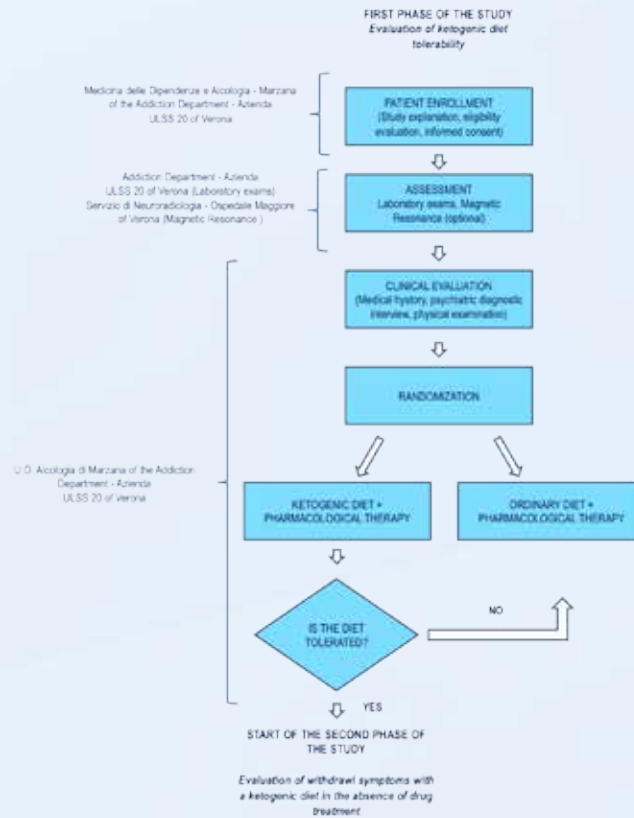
FIRST PHASE OF THE STUDY
Evaluation of ketogenic diet tolerability

Medicina delle Dipendenze e Alcologia - Marzana of the Addiction Department - Azienda ULSS 20 of Verona

PATIENT ENROLLMENT
(Study explanation, eligibility evaluation, informed consent)

Addiction Department - Azienda ULSS 20 of Verona (Laboratory exams)
Servizio di Neuroradiologia - Ospedale Maggiore of Verona (Magnetic Resonance)

ASSESSMENT
Laboratory exams, Magnetic Resonance (optional)

CLINICAL EVALUATION
(Medical hystory, psychiatric diagnostic interview, physical examination)

RANDOMIZATION

U.O. Alcologia di Marzana of the Addiction Department - Azienda ULSS 20 of Verona

KETOGENIC DIET + PHARMACOLOGICAL THERAPY

ORDINARY DIET + PHARMACOLOGICAL THERAPY

IS THE DIET TOLERATED?

NO

YES

START OF THE SECOND PHASE OF THE STUDY

Evaluation of withdrawl symptoms with a ketogenic diet in the absence of drug treatment